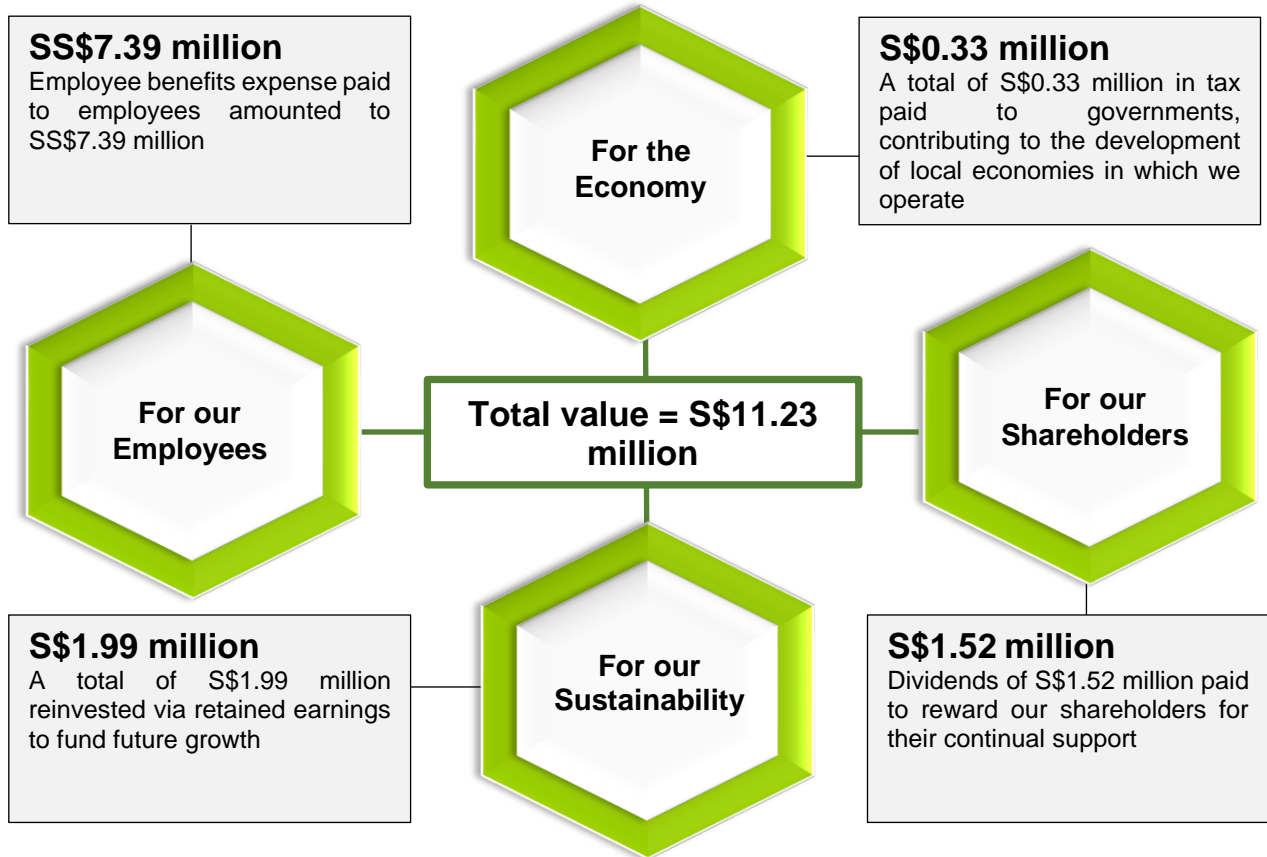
SS$7.39 million
Employee benefits expense paid to employees amounted to SS$7.39 million

For the Economy

S$0.33 million
A total of S$0.33 million in tax paid to governments, contributing to the development of local economies in which we operate

For our Employees

Total value = S$11.23 million

For our Shareholders

For our Sustainability

S$1.99 million
A total of S$1.99 million reinvested via retained earnings to fund future growth

S$1.52 million
Dividends of S$1.52 million paid to reward our shareholders for their continual support